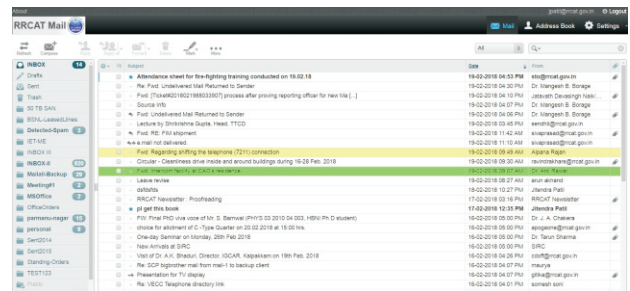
About

jyoti@rrcat.gov.in   Logout

RRCAT Mail

Mail   Address Book   Settings

Refresh   Compose   Reply   Reply all   Forward   Delete   Mark   More

All

INBOX 14
Drafts
Sent
Trash
50 TB SAN
BSNL-LeasedLines
Detected-Spam
IET-ME
INBOX-II
INBOX-II
Mailall-Backup
Meeting#1
MSOffice
OfficeOrders
parmanu-nagar
personal
Sent2014
Sent2015
Standing-Orders
TEST123

| Subject | Date | From |
|---|---|---|
| Attendance sheet for fire-fighting training conducted on 19.02.18 | 19-02-2018 04:53 PM | sto@rrcat.gov.in |
| Re: Fwd: Undelivered Mail Returned to Sender | 19-02-2018 04:10 PM | Dr. Mangesh B. Borage |
| Fwd: [Ticket#2018021988033007] process after proving reporting officer for new hfa [...] | 19-02-2018 04:10 PM | Jatavath Devasingh Naik |
| Source Info | 19-02-2018 04:07 PM | Dr. Mangesh B. Borage |
| Fwd: Undelivered Mail Returned to Sender | 19-02-2018 04:06 PM | Dr. Mangesh B. Borage |
| Lecture by Shrikrishna Gupta, Head, TTCD | 19-02-2018 03:45 PM | sendhil@rrcat.gov.in |
| Fwd: RE: FM shipment | 19-02-2018 11:42 AM | sivaprasad@rrcat.gov.in |
| e-mail not delivered. | 19-02-2018 11:10 AM | sivaprasad@rrcat.gov.in |
| Fwd: Regarding shifting the telephone (7211) connection | 19-02-2018 09:49 AM | Alpana Rajan |
| Circular - Cleanliness drive inside and around buildings during 19-26 Feb. 2018 | 19-02-2018 09:30 AM | ravindrakhare@rrcat.gov.in |
| Fwd: Intercom facility at CAO's residence | 19-02-2018 09:12 AM | Dr. Anil Rawat |
| Leave revise | 19-02-2018 08:27 AM | arun alchand |
| daftshts | 18-02-2018 10:27 PM | Jitendra Patil |
| RRCAT Newsletter : Proofreading | 17-02-2018 03:16 PM | RRCAT Newsletter |
| pl get this book | 17-02-2018 12:35 PM | Jitendra Patil |
| FW: Final PhD viva voce of Mr. S. Barnwal (PHYS 03 2010 04 003, HBNI Ph D student) | 16-02-2018 05:00 PM | Dr. J. A. Chakera |
| choice for allotment of C -Type Quarter on 20.02.2018 at 15:00 hrs. | 16-02-2018 05:00 PM | epogaine@rrcat.gov.in |
| One-day Seminar on Monday, 26th Feb 2018 | 16-02-2018 05:00 PM | Dr. Tarun Sharma |
| New Arrivals at SIRC | 16-02-2018 05:00 PM | SIRC |
| Visit of Dr. A.K. Bhaduri, Director, IGCAR, Kalpakkam on 19th Feb. 2018 | 16-02-2018 04:26 PM | cdrff@rrcat.gov.in |
| Re: SCP bigbrother mail from mail-1 to backup client | 16-02-2018 04:07 PM | maurya |
| Presentation for TV display | 16-02-2018 04:07 PM | gitika@rrcat.gov.in |
| Re: VECC Telephone directory link | 16-02-2018 04:01 PM | somesh soni |